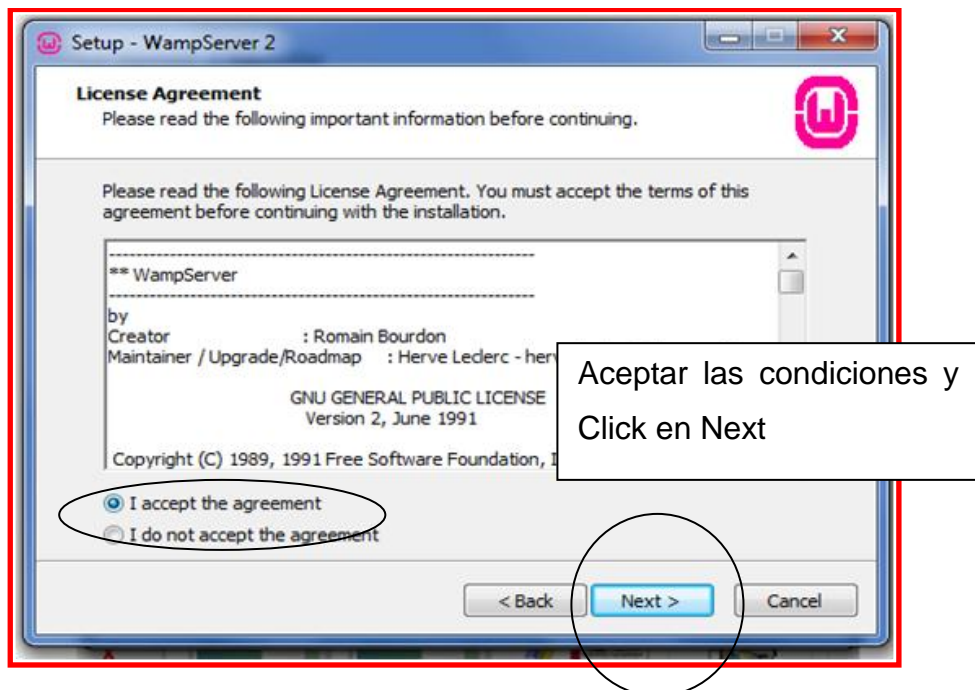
Setup - WampServer 2

License Agreement
Please read the following important information before continuing.

Please read the following License Agreement. You must accept the terms of this agreement before continuing with the installation.

--------------------------------------------------------------
** WampServer
--------------------------------------------------------------
by
Creator : Romain Bourdon
Maintainer / Upgrade/Roadmap : Herve Leclerc - herv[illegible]

GNU GENERAL PUBLIC LICENSE
Version 2, June 1991

Copyright (C) 1989, 1991 Free Software Foundation, I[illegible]

Aceptar las condiciones y Click en Next

I accept the agreement
I do not accept the agreement

< Back
Next >
Cancel